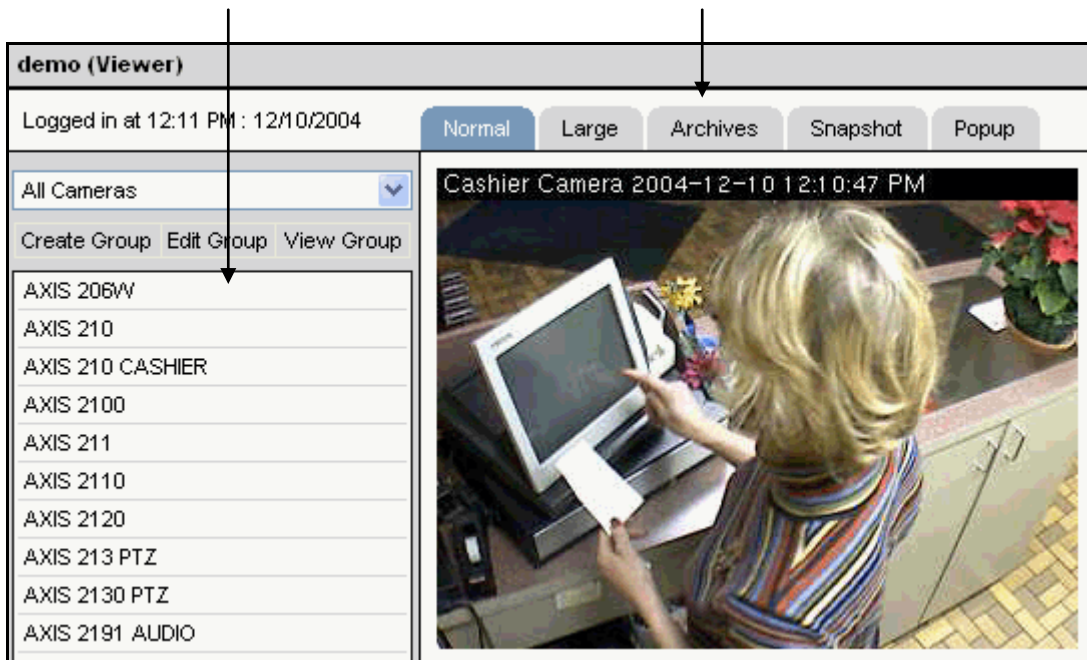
demo (Viewer)

Logged in at 12:11 PM : 12/10/2004

Normal | Large | Archives | Snapshot | Popup

All Cameras

Create Group | Edit Group | View Group

AXIS 206W
AXIS 210
AXIS 210 CASHIER
AXIS 2100
AXIS 211
AXIS 2110
AXIS 2120
AXIS 213 PTZ
AXIS 2130 PTZ
AXIS 2191 AUDIO

Cashier Camera 2004-12-10 12:10:47 PM